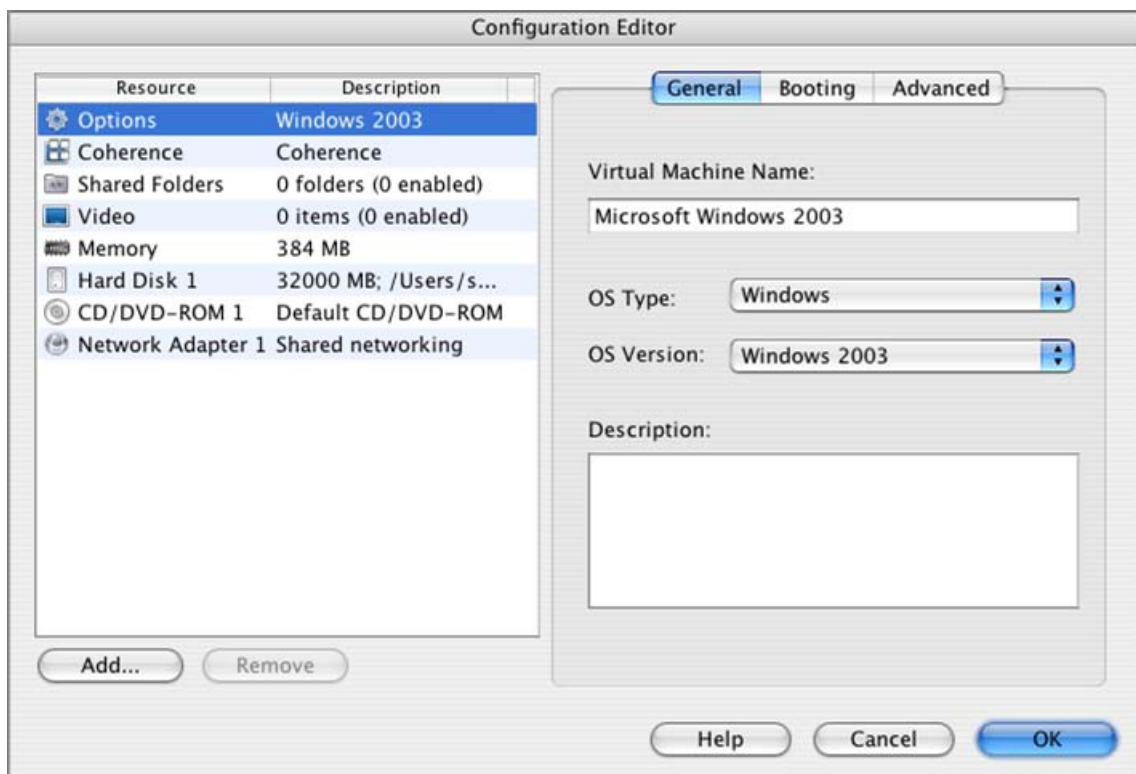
Configuration Editor

| Resource | Description |
|---|---|
| Options | Windows 2003 |
| Coherence | Coherence |
| Shared Folders | 0 folders (0 enabled) |
| Video | 0 items (0 enabled) |
| Memory | 384 MB |
| Hard Disk 1 | 32000 MB; /Users/s... |
| CD/DVD-ROM 1 | Default CD/DVD-ROM |
| Network Adapter 1 | Shared networking |

Add...
Remove

General
Booting
Advanced

Virtual Machine Name:
Microsoft Windows 2003

OS Type:
Windows

OS Version:
Windows 2003

Description:

Help
Cancel
OK